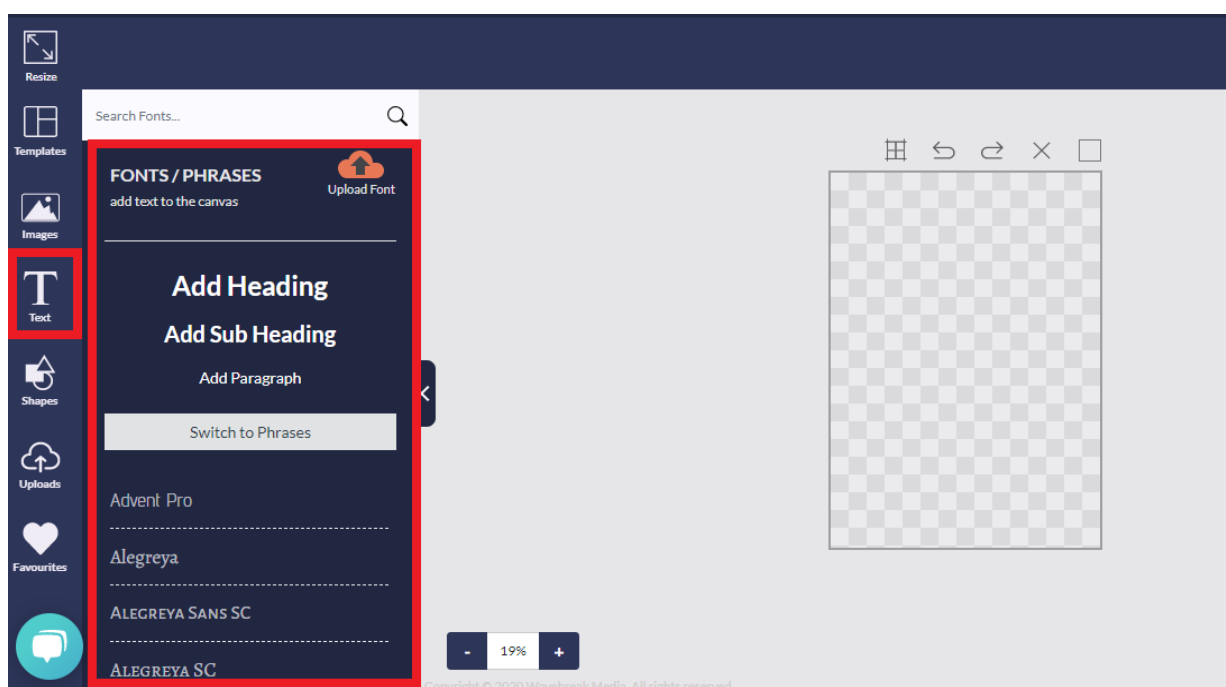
Resize

Templates

Images

Text

Shapes

Uploads

Favourites

Search Fonts...

FONTS / PHRASES
add text to the canvas

Upload Font

Add Heading

Add Sub Heading

Add Paragraph

Switch to Phrases

Advent Pro

Alegreya

ALEGREYA SANS SC

ALEGREYA SC

-
19%
+

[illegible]